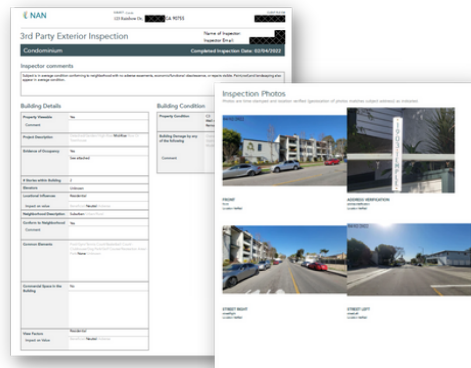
NAN

3rd Party Exterior Inspection

Condominium

Completed Inspection Date: 02/04/2022

Inspector comments

Building Details

Property Viewable

Comment

Project Description

Evidence of Occupancy

Yes

See attached

# Stories within Building

Elevators

Unknown

Locational Influences

Residential

Impact on value

Neighborhood Description

Suburban

Conform to Neighborhood

Yes

Comment

Common Elements

Commercial Space in the Building

No

View Factors

Residential

Impact on Value

Building Condition

Property Condition

Building Damage by any of the following

Comment

Inspection Photos

FRONT

ADDRESS VERIFICATION

STREET RIGHT

STREET LEFT